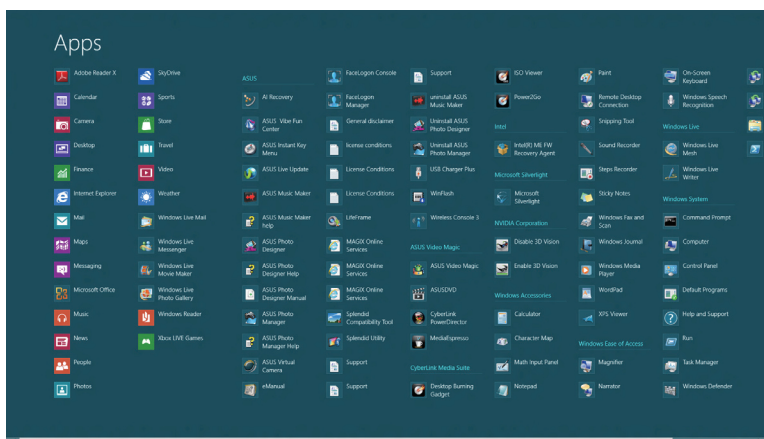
Apps

Adobe Reader X
Calendar
Camera
Desktop
Finance
Internet Explorer
Mail
Maps
Messaging
Microsoft Office
Music
News
People
Photos

SkyDrive
Sports
Store
Travel
Video
Weather
Windows Live Mail
Windows Live Messenger
Windows Live Movie Maker
Windows Live Photo Gallery
Windows Reader
Xbox LIVE Games

ASUS
AI Recovery
ASUS Vibe Fun Center
ASUS Instant Key Menu
ASUS Live Update
ASUS Music Maker
ASUS Music Maker help
ASUS Photo Designer
ASUS Photo Designer Help
ASUS Photo Designer Manual
ASUS Photo Manager
ASUS Photo Manager Help
ASUS Virtual Camera
eManual

FaceLogon Console
FaceLogon Manager
General disclaimer
license conditions
License Conditions
License Conditions
LifeFrame
MAGIX Online Services
MAGIX Online Services
MAGIX Online Services
Splendid Compatibility Tool
Splendid Utility
Support
Support

Support
uninstall ASUS Music Maker
Uninstall ASUS Photo Designer
Uninstall ASUS Photo Manager
USB Charger Plus
WinFlash
Wireless Console 3
ASUS Video Magic
ASUS Video Magic
ASUSDVD
CyberLink PowerDirector
MediaEspresso
CyberLink Media Suite
Desktop Burning Gadget

ISO Viewer
Power2Go
Intel
Intel(R) ME FW Recovery Agent
Microsoft Silverlight
Microsoft Silverlight
NVIDIA Corporation
Disable 3D Vision
Enable 3D Vision
Windows Accessories
Calculator
Character Map
Math Input Panel
Notepad

Paint
Remote Desktop Connection
Snipping Tool
Sound Recorder
Steps Recorder
Sticky Notes
Windows Fax and Scan
Windows Journal
Windows Media Player
WordPad
XPS Viewer
Windows Ease of Access
Magnifier
Narrator

On-Screen Keyboard
Windows Speech Recognition
Windows Live
Windows Live Mesh
Windows Live Writer
Windows System
Command Prompt
Computer
Control Panel
Default Programs
Help and Support
Run
Task Manager
Windows Defender